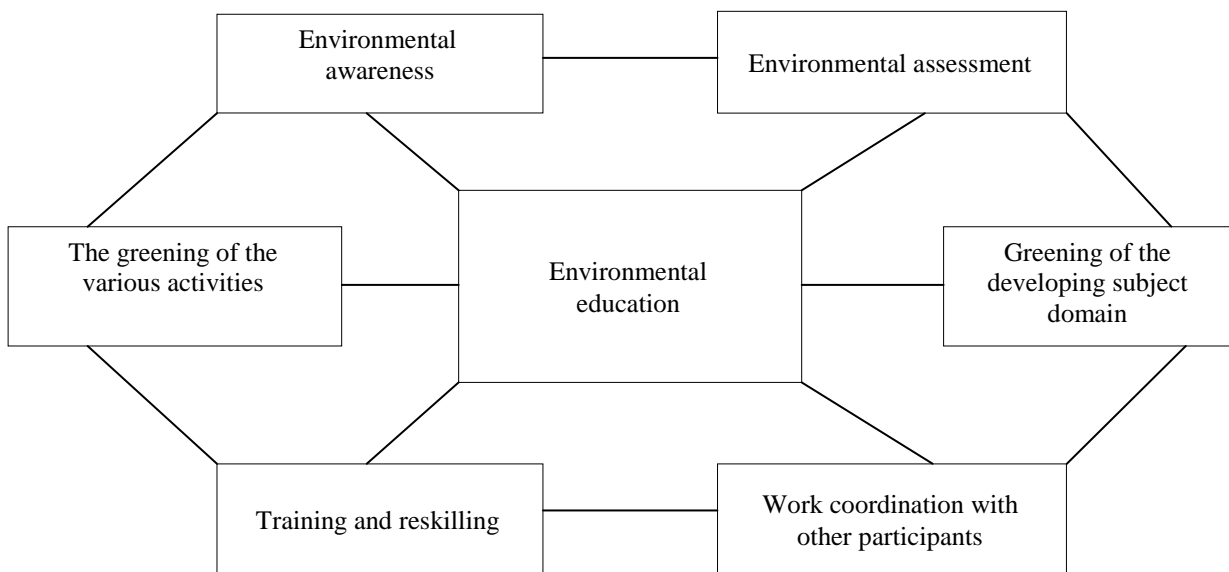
Environmental awareness

Environmental assessment

The greening of the various activities

Environmental education

Greening of the developing subject domain

Training and reskilling

Work coordination with other participants